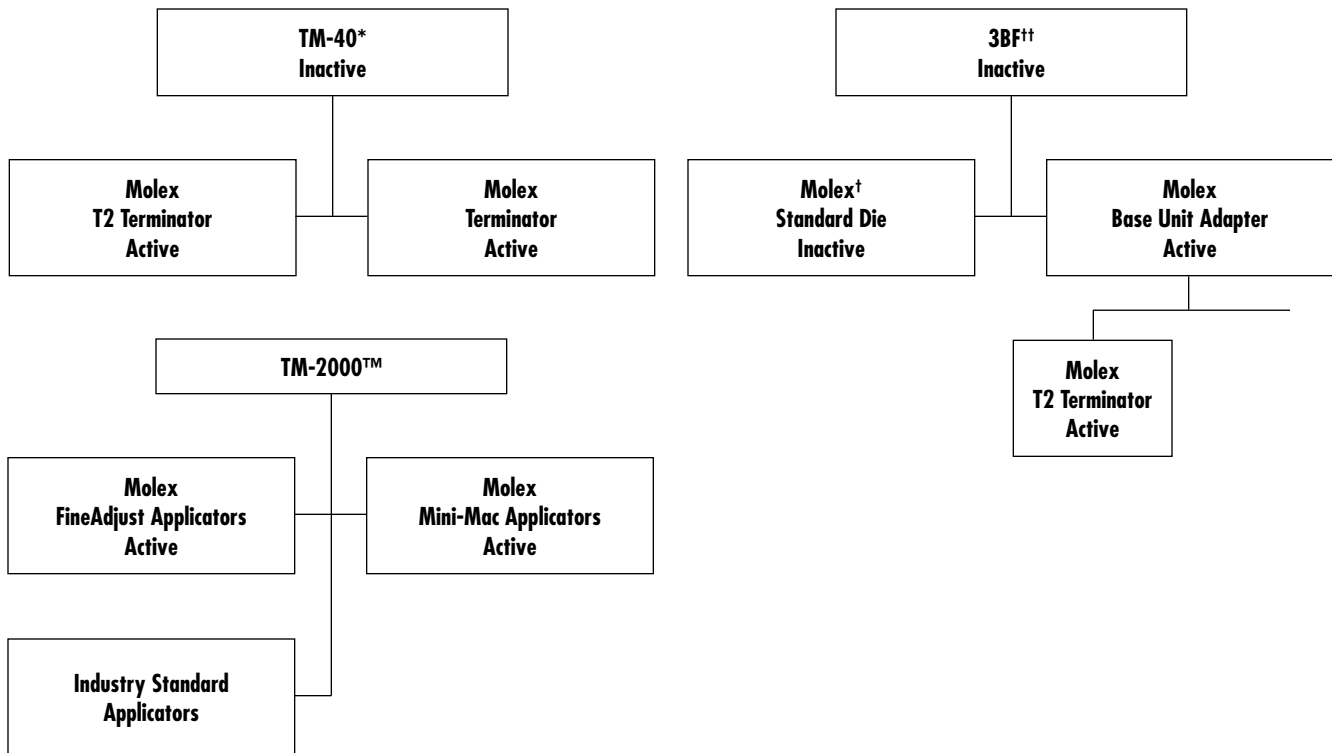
TM-40*
Inactive

Molex
T2 Terminator
Active

Molex
Terminator
Active

3BF††
Inactive

Molex†
Standard Die
Inactive

Molex
Base Unit Adapter
Active

Molex
T2 Terminator
Active

TM-2000™

Molex
FineAdjust Applicators
Active

Molex
Mini-Mac Applicators
Active

Industry Standard
Applicators